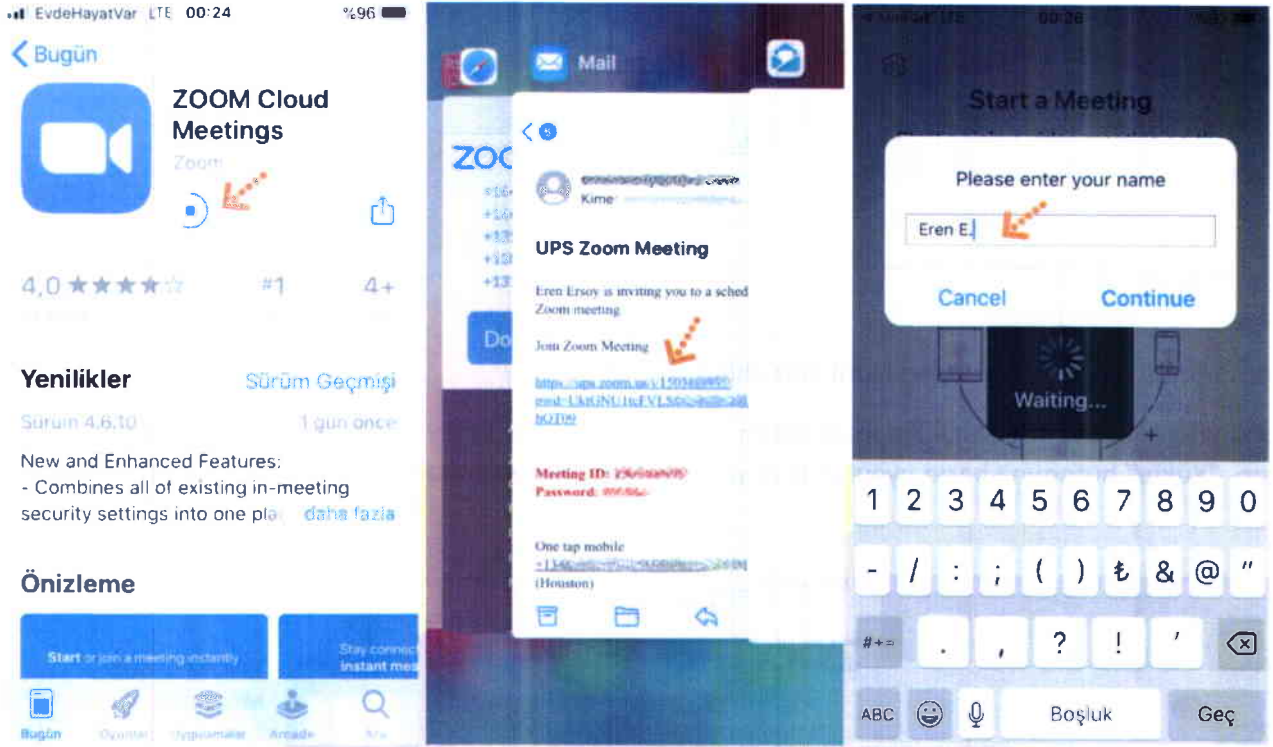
EvdeHayatVar LTE 00:24 %96

Bugün

ZOOM Cloud Meetings

Zoom

4,0 ★★★★☆ #1 4+

Yenilikler Sürüm Geçmişi

Sürüm 4.6.10 1 gün önce

New and Enhanced Features:
- Combines all of existing in-meeting security settings into one pla daha fazla

Önizleme

Start or join a meeting instantly

Stay connect instant mes

Bugün Oyunlar Uygulamalar Arcade Ara

Mail

ZOO

Do

Kime

UPS Zoom Meeting

Eren Ersoy is inviting you to a sched Zoom meeting

Join Zoom Meeting

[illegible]

Meeting ID: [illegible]
Password: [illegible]

One tap mobile
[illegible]
(Houston)

Start a Meeting

Please enter your name

Eren E.

Cancel Continue

Waiting...

1 2 3 4 5 6 7 8 9 0

- / : ; ( ) ₺ & @ "

#+= . , ? ! '

ABC Boşluk Geç